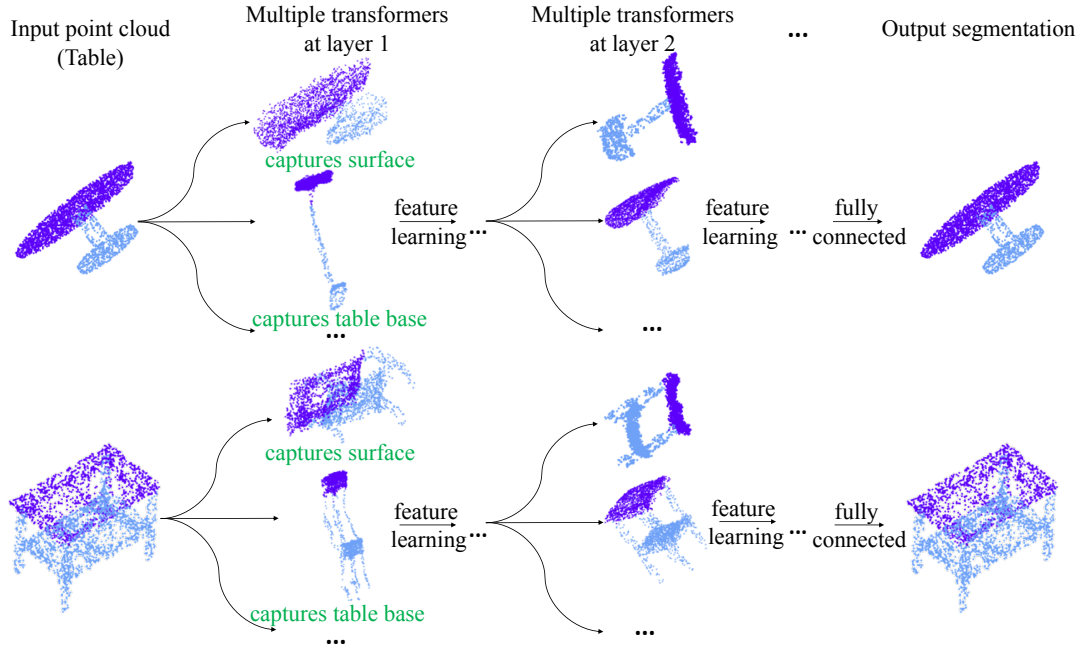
Input point cloud (Table)

Multiple transformers at layer 1

Multiple transformers at layer 2

...

Output segmentation

captures surface

feature learning ...

feature learning ...

fully connected

captures table base

...

...

captures surface

feature learning ...

feature learning ...

fully connected

captures table base

...

...